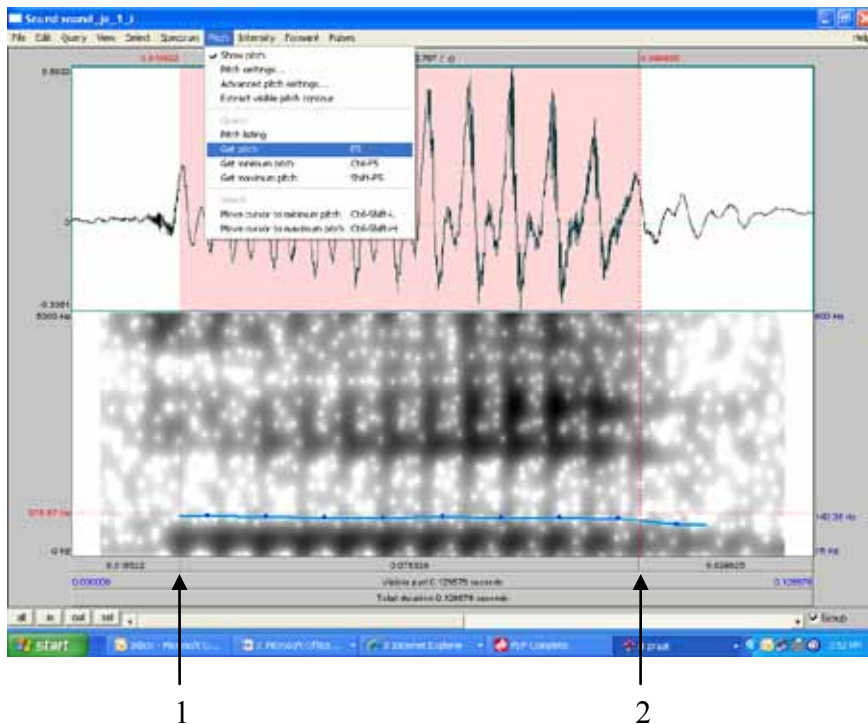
Sound sound_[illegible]_1_1

File Edit Query View Select Spectrum Pitch Intensity Formant Pulses

Help

0.018022

.797 / 0

0.086400

0.6033

0

-0.3361

✓ Show pitch
Pitch settings...
Advanced pitch settings...
Extract visible pitch contour
Query
Pitch listing
Get pitch F5
Get minimum pitch Ctrl-F5
Get maximum pitch Shift-F5
Select
Move cursor to minimum pitch Ctrl-Shift-L
Move cursor to maximum pitch Ctrl-Shift-H

5000 Hz

5000 Hz

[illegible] Hz

140.36 Hz

0 Hz

75 Hz

0.018022

0.076326

0.086605

0.000000

Visible part 0.129579 seconds

0.129579

Total duration 0.129579 seconds

all in out sel

Group

start

Inbox - Microsoft O...

2 Microsoft Office...

3 Internet Explorer

PDF Complete

praat

1

2